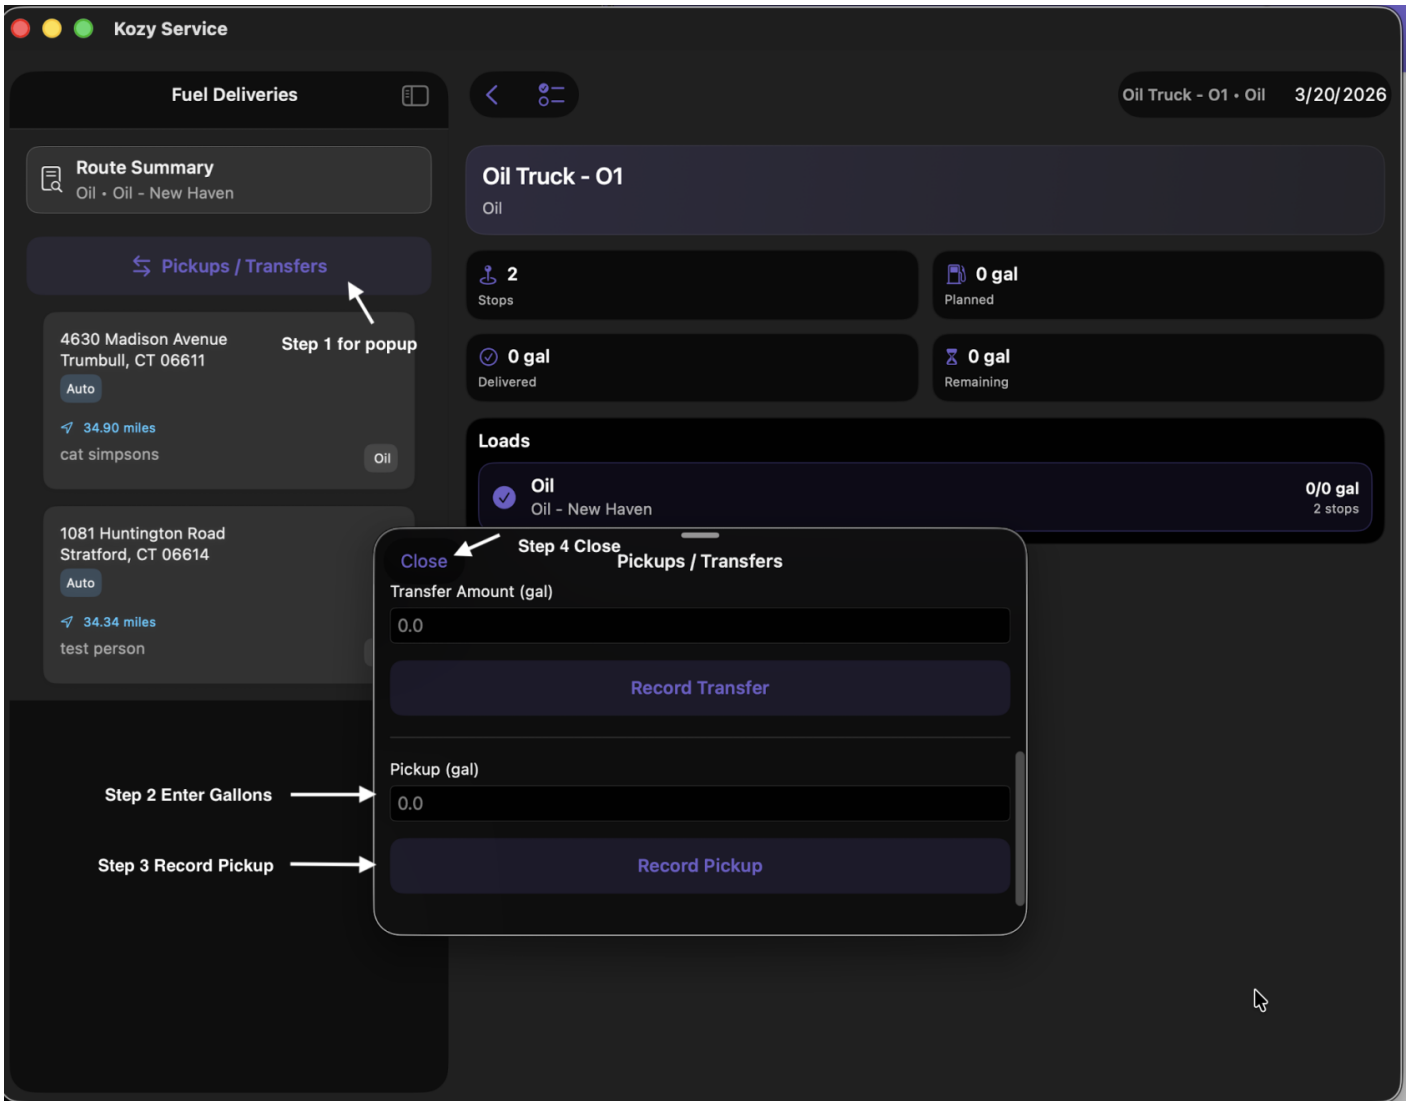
Kozy Service

Fuel Deliveries

Route Summary
Oil • Oil - New Haven

Pickups / Transfers

Step 1 for popup

4630 Madison Avenue
Trumbull, CT 06611
Auto
34.90 miles
cat simpsons
Oil

1081 Huntington Road
Stratford, CT 06614
Auto
34.34 miles
test person

Oil Truck - O1 • Oil 3/20/2026

Oil Truck - O1
Oil

2
Stops

0 gal
Planned

0 gal
Delivered

0 gal
Remaining

Loads

Oil
Oil - New Haven
0/0 gal
2 stops

Close
Step 4 Close
Pickups / Transfers

Transfer Amount (gal)
0.0
Record Transfer

Pickup (gal)
0.0
Record Pickup

Step 2 Enter Gallons

Step 3 Record Pickup